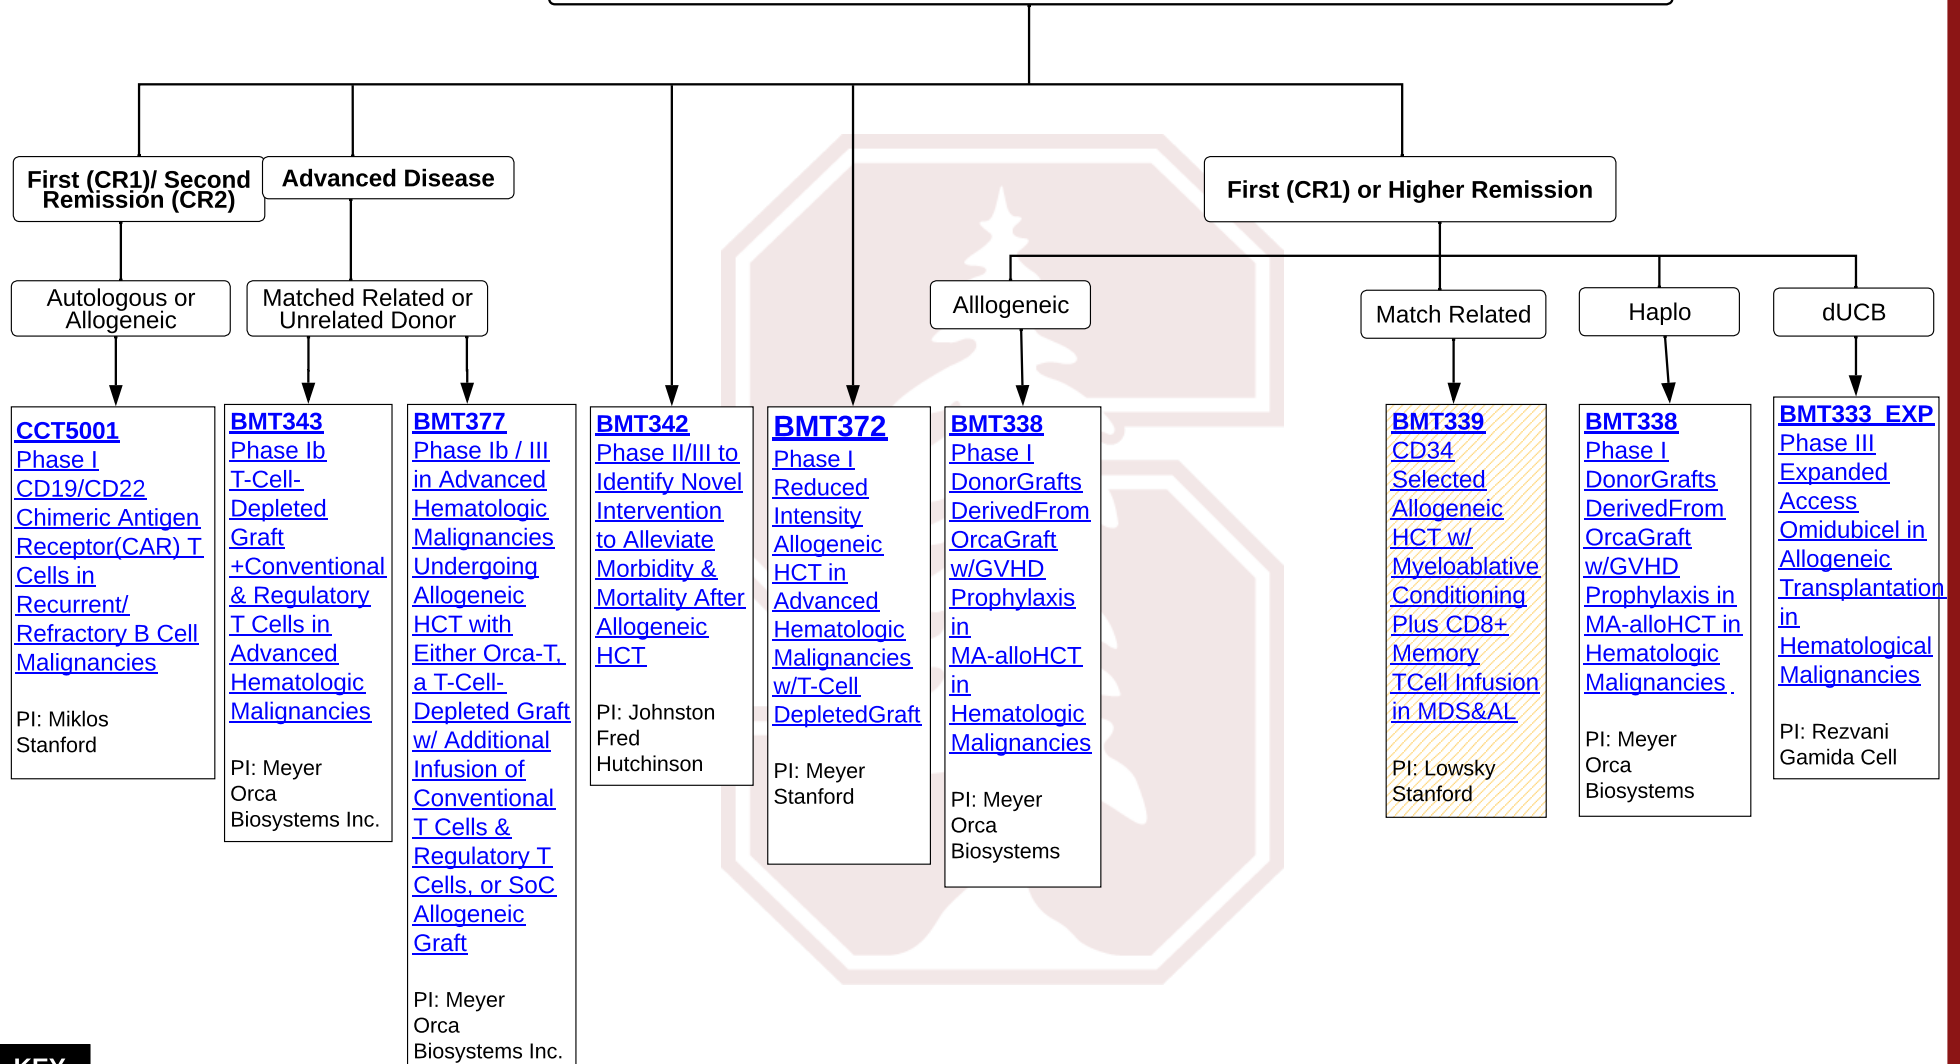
First (CR1)/ Second Remission (CR2)

Advanced Disease

First (CR1) or Higher Remission

Autologous or Allogeneic

Matched Related or Unrelated Donor

Alllogeneic

Match Related

Haplo

dUCB

CCT5001
Phase I
CD19/CD22
Chimeric Antigen Receptor(CAR) T Cells in Recurrent/ Refractory B Cell Malignancies

PI: Miklos
Stanford

BMT343
Phase Ib
T-Cell-Depleted Graft +Conventional & Regulatory T Cells in Advanced Hematologic Malignancies

PI: Meyer
Orca Biosystems Inc.

BMT377
Phase Ib / III in Advanced Hematologic Malignancies Undergoing Allogeneic HCT with Either Orca-T, a T-Cell-Depleted Graft w/ Additional Infusion of Conventional T Cells & Regulatory T Cells, or SoC Allogeneic Graft

PI: Meyer
Orca Biosystems Inc.

BMT342
Phase II/III to Identify Novel Intervention to Alleviate Morbidity & Mortality After Allogeneic HCT

PI: Johnston
Fred Hutchinson

BMT372
Phase I
Reduced Intensity Allogeneic HCT in Advanced Hematologic Malignancies w/T-Cell DepletedGraft

PI: Meyer
Stanford

BMT338
Phase I
DonorGrafts DerivedFrom OrcaGraft w/GVHD Prophylaxis in MA-alloHCT in Hematologic Malignancies

PI: Meyer
Orca Biosystems

BMT339
CD34 Selected Allogeneic HCT w/ Myeloablative Conditioning Plus CD8+ Memory TCell Infusion in MDS&AL

PI: Lowsky
Stanford

BMT338
Phase I
DonorGrafts DerivedFrom OrcaGraft w/GVHD Prophylaxis in MA-alloHCT in Hematologic Malignancies

PI: Meyer
Orca Biosystems

BMT333_EXP
Phase III
Expanded Access Omidubicel in Allogeneic Transplantation in Hematological Malignancies

PI: Rezvani
Gamida Cell

KEY